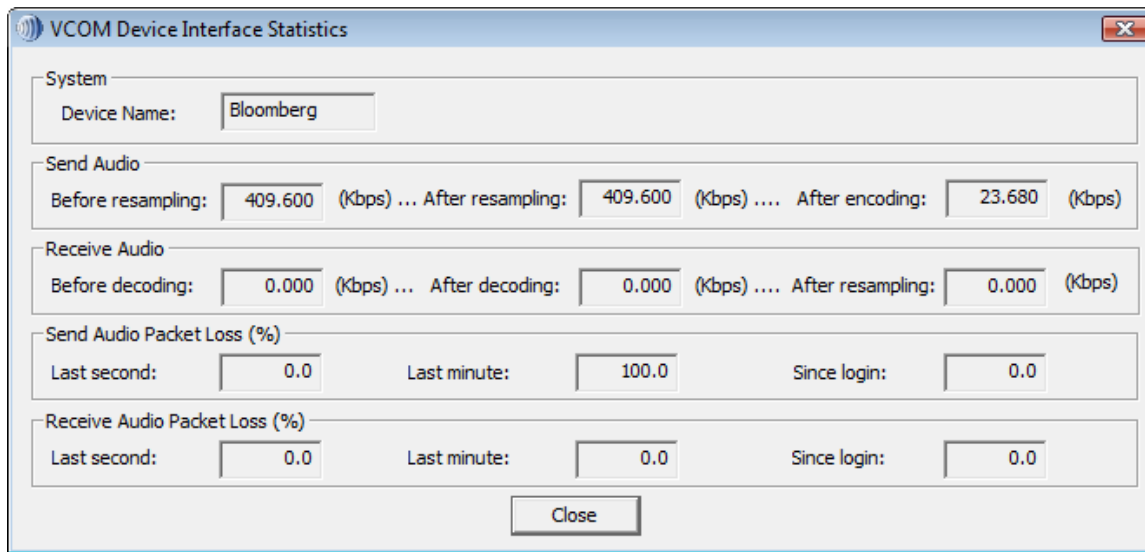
VCOM Device Interface Statistics

System
Device Name: Bloomberg

Send Audio
Before resampling: 409.600 (Kbps) ... After resampling: 409.600 (Kbps) .... After encoding: 23.680 (Kbps)

Receive Audio
Before decoding: 0.000 (Kbps) ... After decoding: 0.000 (Kbps) .... After resampling: 0.000 (Kbps)

Send Audio Packet Loss (%)
Last second: 0.0 Last minute: 100.0 Since login: 0.0

Receive Audio Packet Loss (%)
Last second: 0.0 Last minute: 0.0 Since login: 0.0

Close